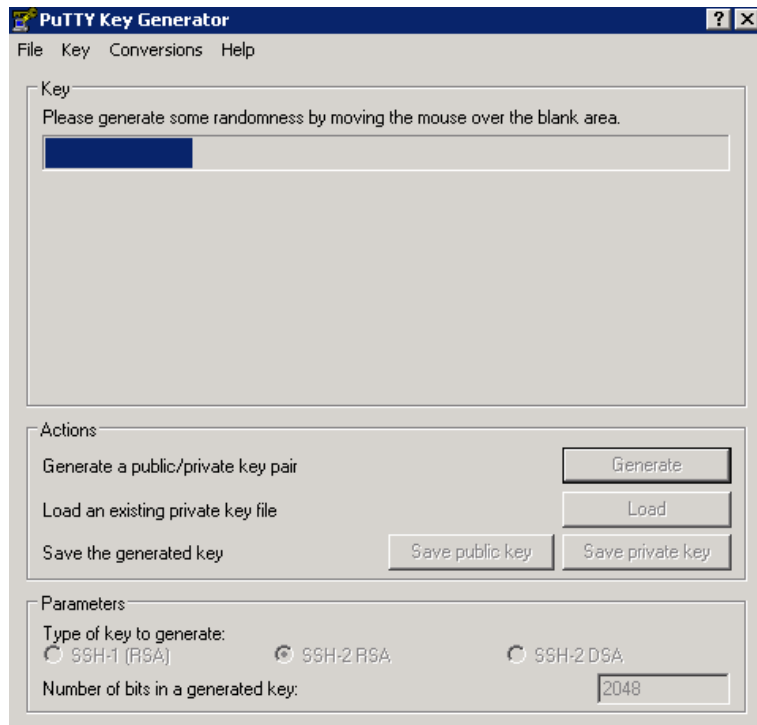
PuTTY Key Generator

? X

File Key Conversions Help

Key

Please generate some randomness by moving the mouse over the blank area.

Actions

Generate a public/private key pair

Generate

Load an existing private key file

Load

Save the generated key

Save public key

Save private key

Parameters

Type of key to generate:

SSH-1 (RSA)

SSH-2 RSA

SSH-2 DSA

Number of bits in a generated key:

2048